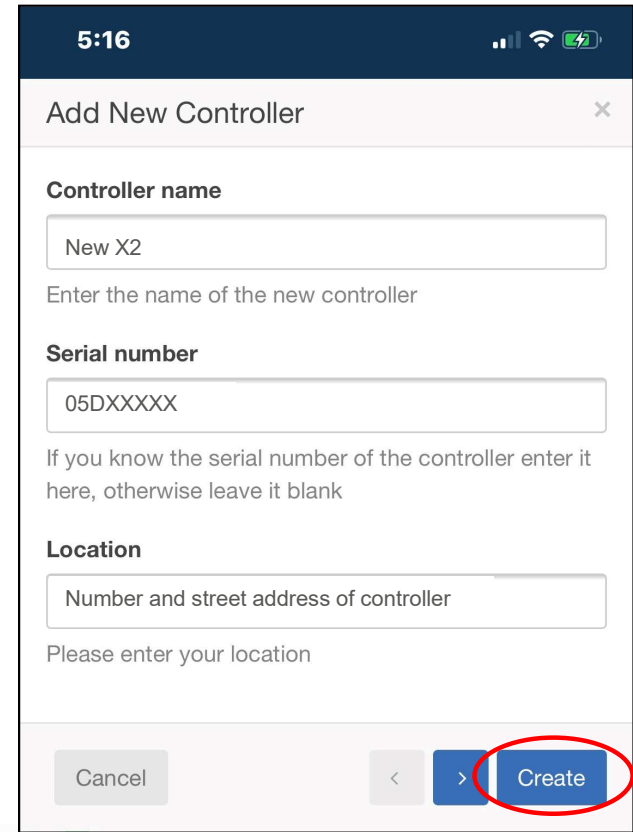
5:16

Add New Controller

×

Controller name

New X2

Enter the name of the new controller

Serial number

05DXXXXX

If you know the serial number of the controller enter it here, otherwise leave it blank

Location

Number and street address of controller

Please enter your location

Cancel

‹

›

Create